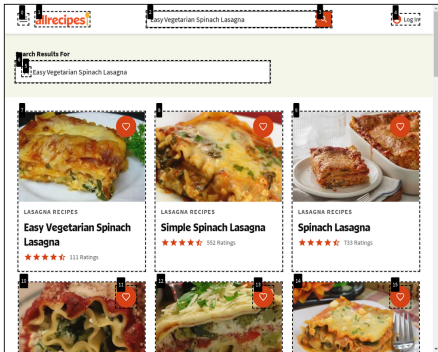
1 2 allrecipes 3 Easy Vegetarian Spinach Lasagna 4 5 Log In

Search Results For

6 7 Easy Vegetarian Spinach Lasagna

8 LASAGNA RECIPES
Easy Vegetarian Spinach Lasagna
111 Ratings

9 LASAGNA RECIPES
Simple Spinach Lasagna
552 Ratings

10 LASAGNA RECIPES
Spinach Lasagna
733 Ratings

11 12 13 14 15 16